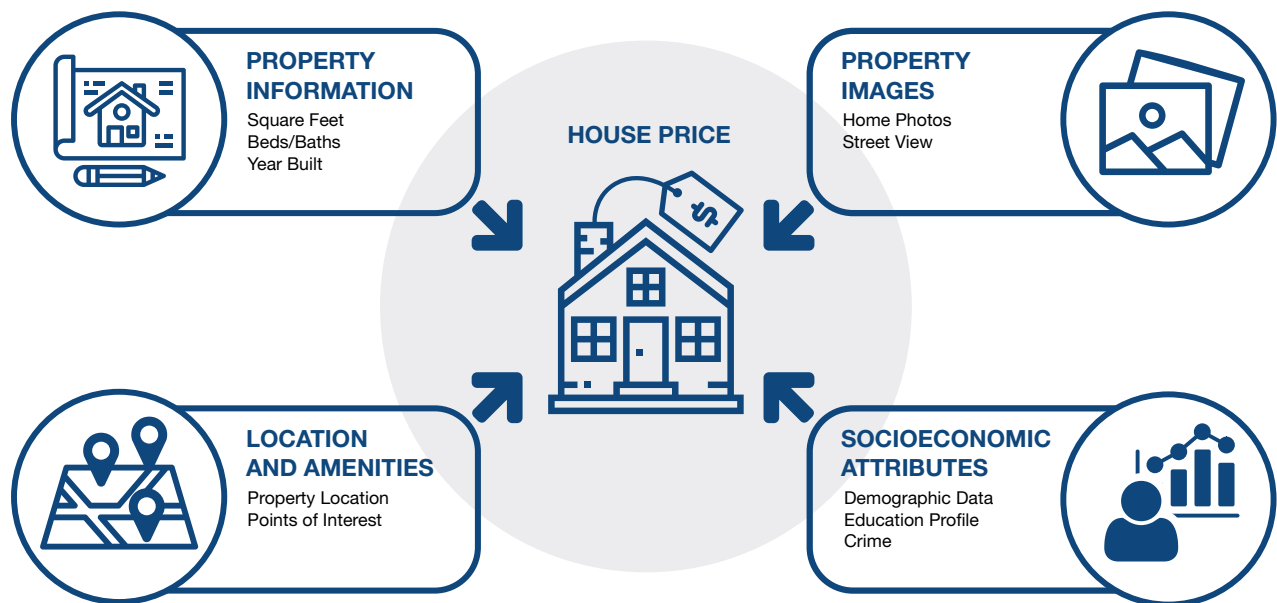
PROPERTY INFORMATION
Square Feet
Beds/Baths
Year Built

HOUSE PRICE

$

PROPERTY IMAGES
Home Photos
Street View

LOCATION AND AMENITIES
Property Location
Points of Interest

SOCIOECONOMIC ATTRIBUTES
Demographic Data
Education Profile
Crime